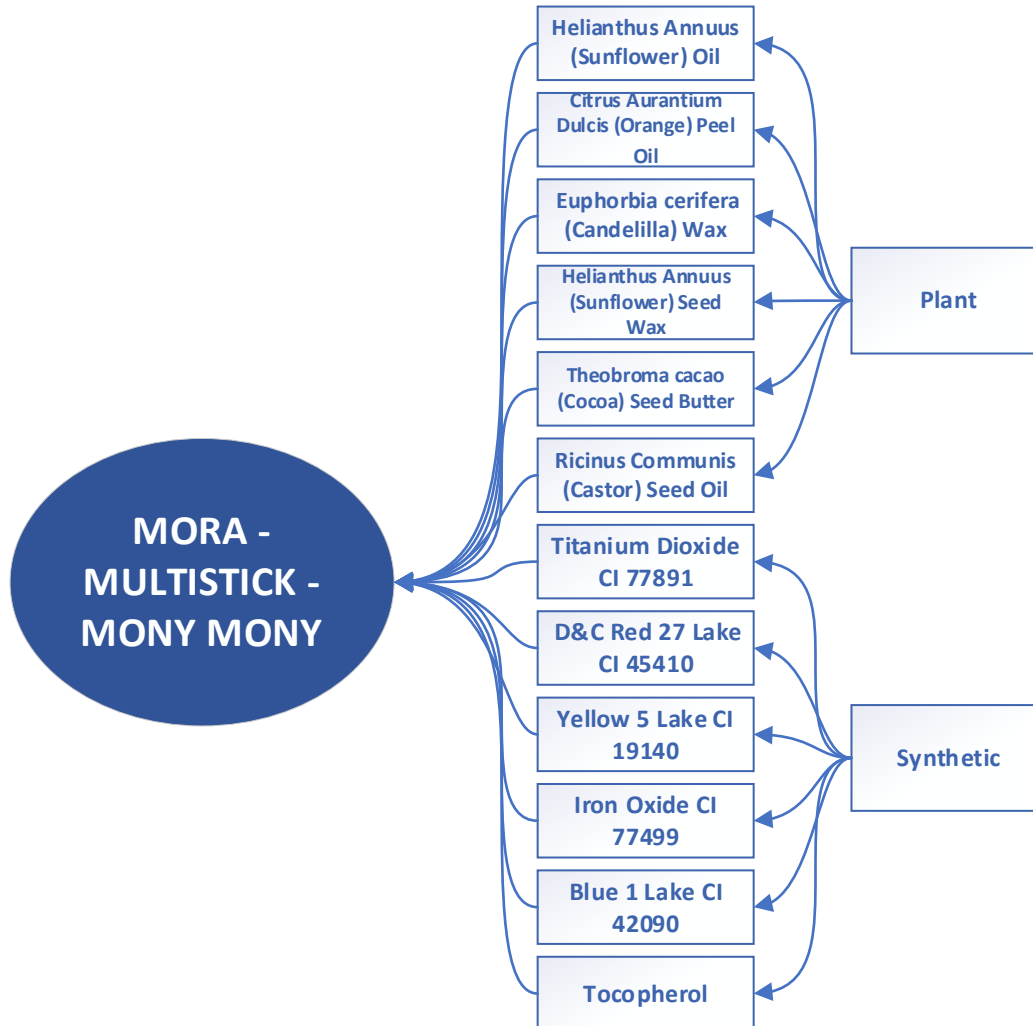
MORA - MULTISTICK - MONY MONY

Helianthus Annuus (Sunflower) Oil

Citrus Aurantium Dulcis (Orange) Peel Oil

Euphorbia cerifera (Candelilla) Wax

Helianthus Annuus (Sunflower) Seed Wax

Theobroma cacao (Cocoa) Seed Butter

Ricinus Communis (Castor) Seed Oil

Titanium Dioxide CI 77891

D&C Red 27 Lake CI 45410

Yellow 5 Lake CI 19140

Iron Oxide CI 77499

Blue 1 Lake CI 42090

Tocopherol

Plant

Synthetic